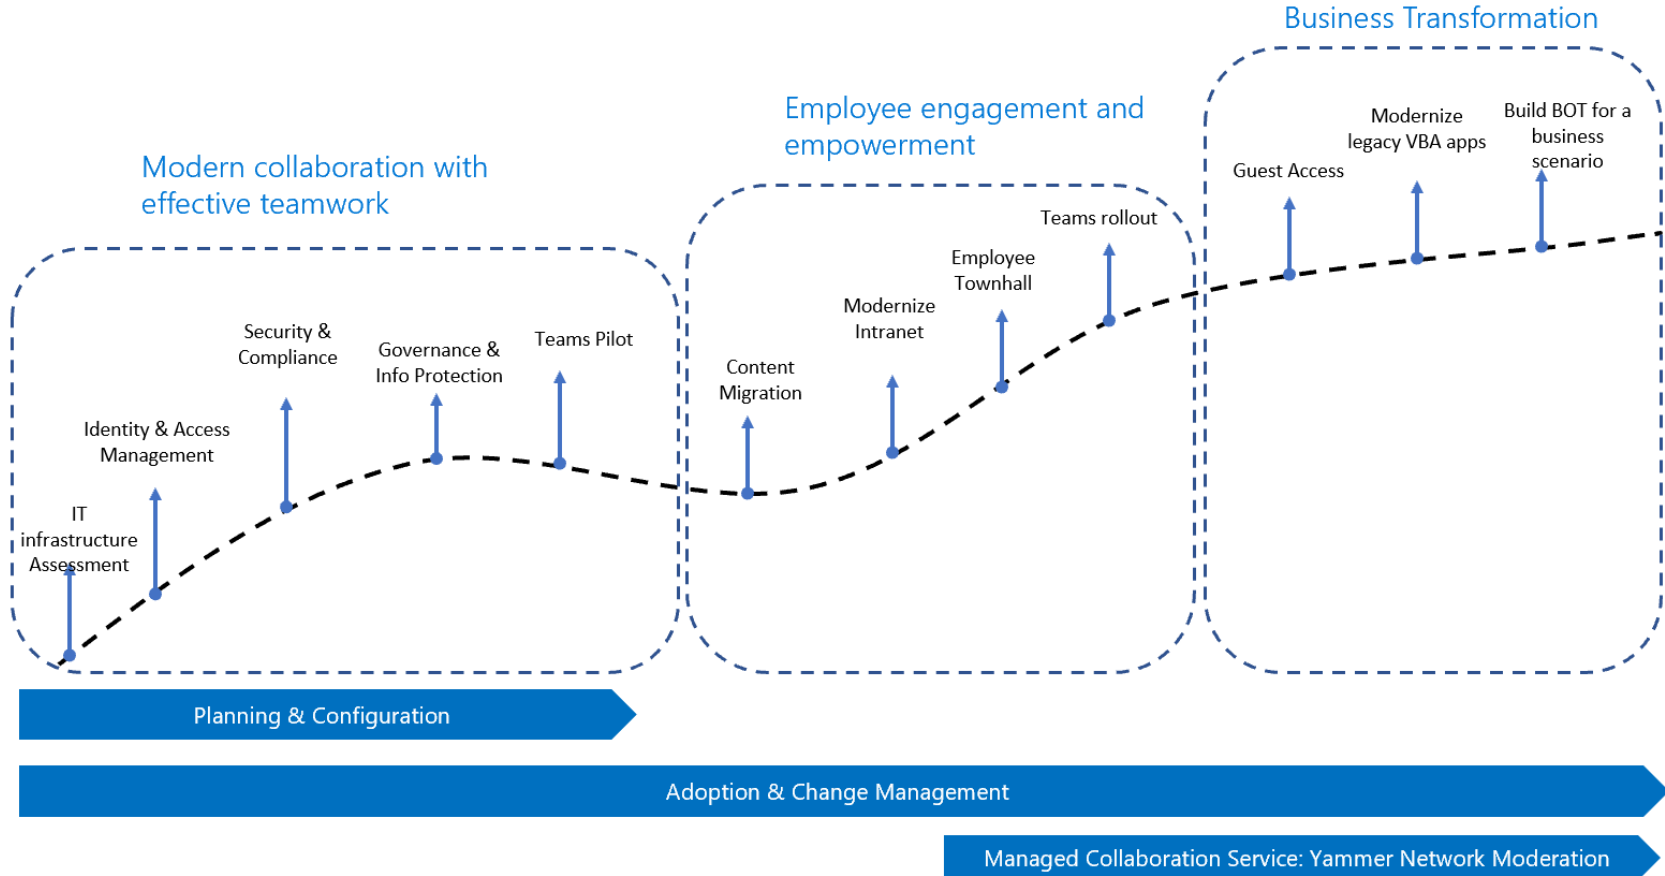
Business Transformation

Employee engagement and empowerment

Modern collaboration with effective teamwork

Modernize legacy VBA apps

Build BOT for a business scenario

Guest Access

Teams rollout

Employee Townhall

Modernize Intranet

Content Migration

Security & Compliance

Governance & Info Protection

Teams Pilot

Identity & Access Management

IT infrastructure Assessment

Planning & Configuration

Adoption & Change Management

Managed Collaboration Service: Yammer Network Moderation